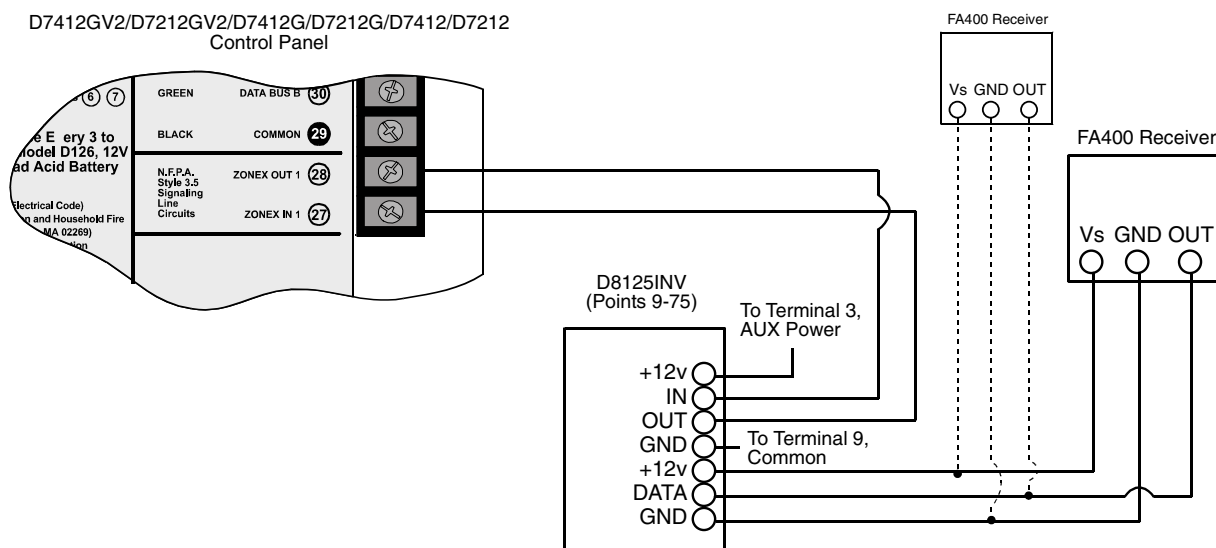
D7412GV2/D7212GV2/D7412G/D7212G/D7412/D7212
Control Panel

FA400 Receiver

Vs GND OUT

FA400 Receiver

Vs GND OUT

s 6 7

e E ery 3 to
odel D126, 12V
ad Acid Battery

lectrical Code)
n and Household Fire
MA 02269)
tion

GREEN DATA BUS B 30

BLACK COMMON 29

N.F.P.A. Style 3.5 Signaling Line Circuits

ZONEX OUT 1 28

ZONEX IN 1 27

D8125INV
(Points 9-75)

To Terminal 3,
AUX Power

+12v
IN
OUT
GND
+12v
DATA
GND

To Terminal 9,
Common